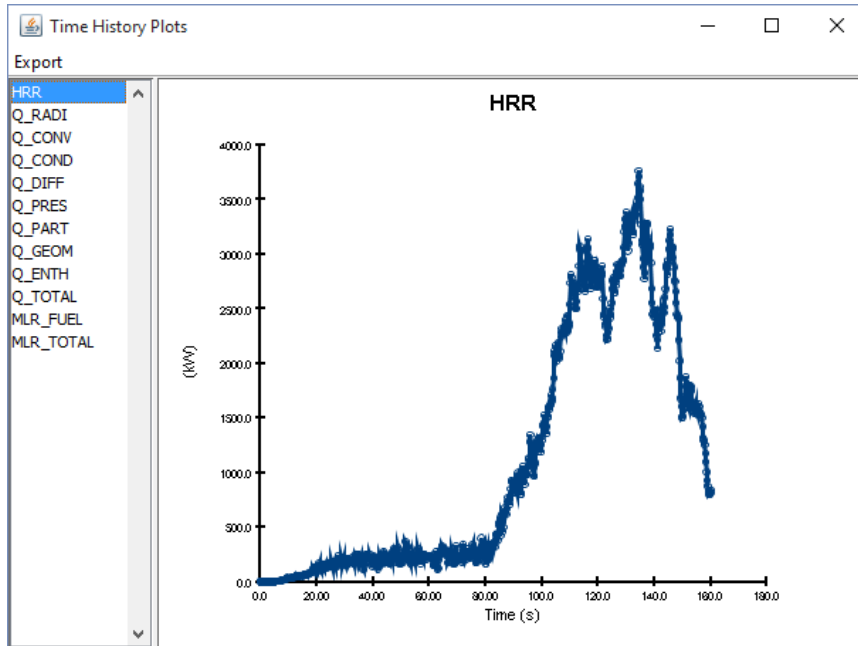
Time History Plots

Export

HRR
Q_RADI
Q_CONV
Q_COND
Q_DIFF
Q_PRES
Q_PART
Q_GEOM
Q_ENTH
Q_TOTAL
MLR_FUEL
MLR_TOTAL

HRR

(kW)

4000.0
3500.0
3000.0
2500.0
2000.0
1500.0
1000.0
500.0
0.0

0.0
20.00
40.00
60.00
80.00
100.0
120.0
140.0
160.0
180.0

Time (s)